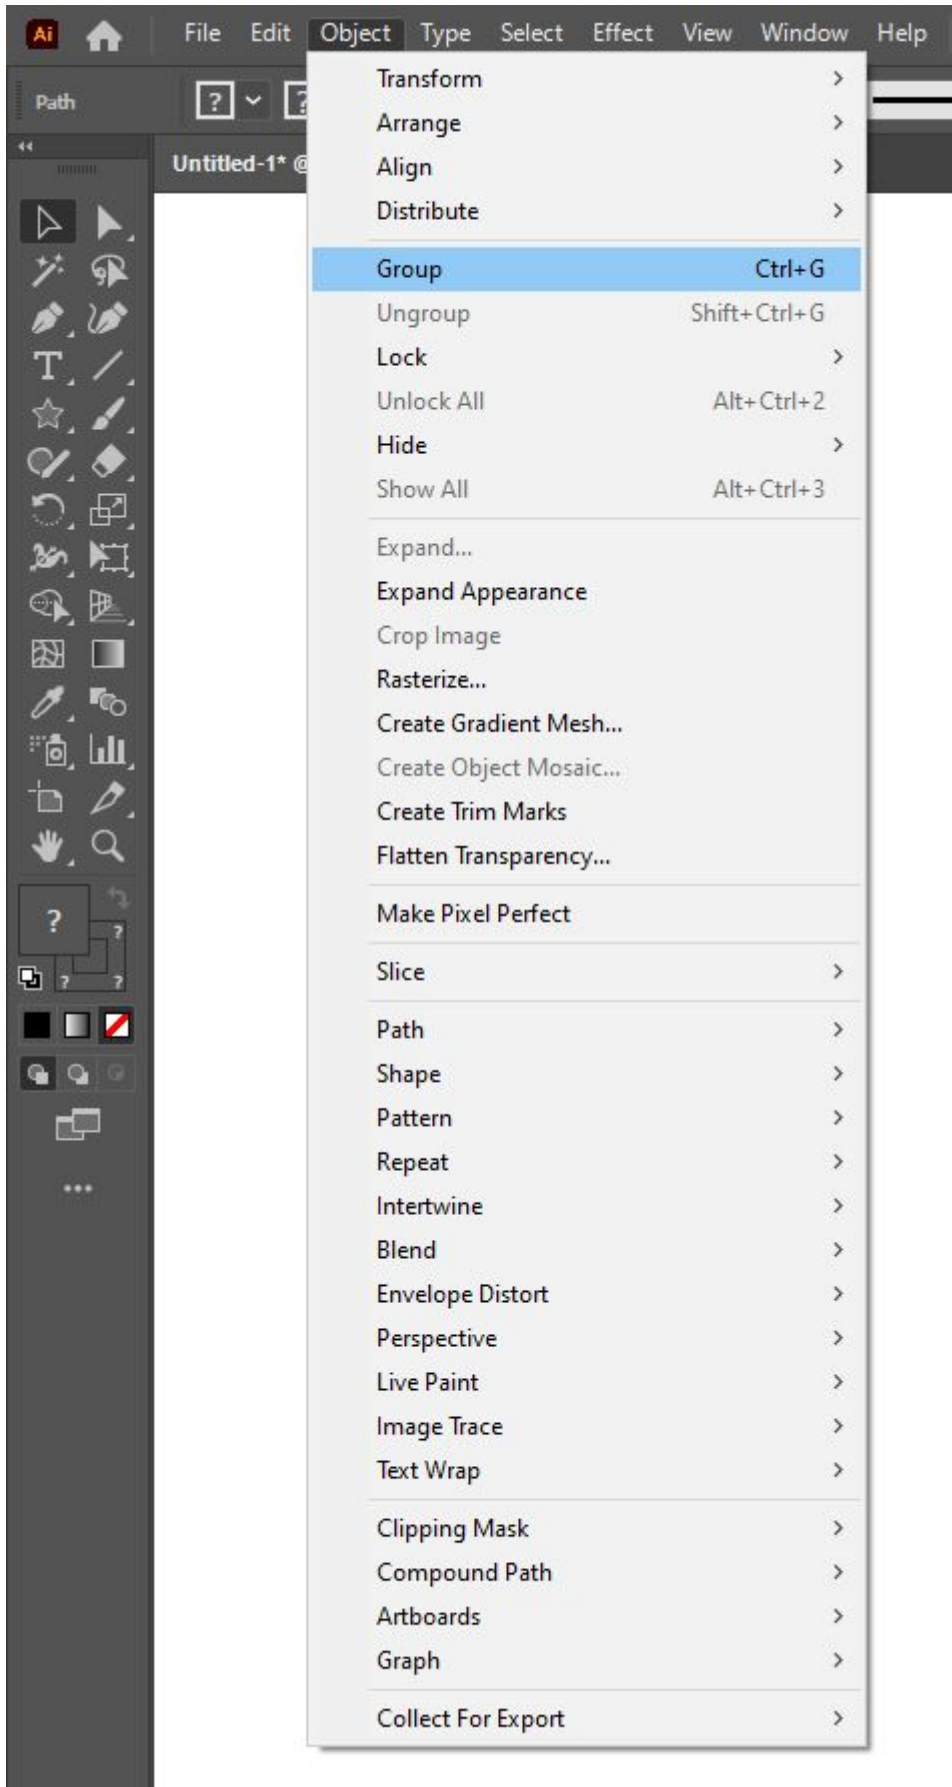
Ai File Edit Object Type Select Effect View Window Help

Path

Untitled-1* @

Transform
Arrange
Align
Distribute

Group Ctrl+G
Ungroup Shift+Ctrl+G
Lock
Unlock All Alt+Ctrl+2
Hide
Show All Alt+Ctrl+3

Expand...
Expand Appearance
Crop Image
Rasterize...
Create Gradient Mesh...
Create Object Mosaic...
Create Trim Marks
Flatten Transparency...

Make Pixel Perfect

Slice

Path
Shape
Pattern
Repeat
Intertwine
Blend
Envelope Distort
Perspective
Live Paint
Image Trace
Text Wrap

Clipping Mask
Compound Path
Artboards
Graph

Collect For Export